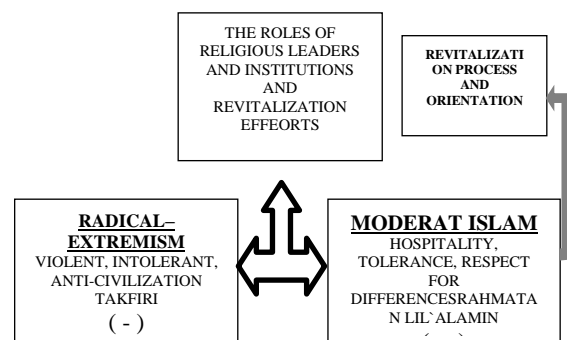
THE ROLES OF RELIGIOUS LEADERS AND INSTITUTIONS AND REVITALIZATION EFFEORTS

REVITALIZATION PROCESS AND ORIENTATION

RADICAL– EXTREMISM
VIOLENT, INTOLERANT, ANTI-CIVILIZATION TAKFIRI
( - )

MODERAT ISLAM
HOSPITALITY, TOLERANCE, RESPECT FOR DIFFERENCESRAHMATAN LIL`ALAMIN
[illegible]